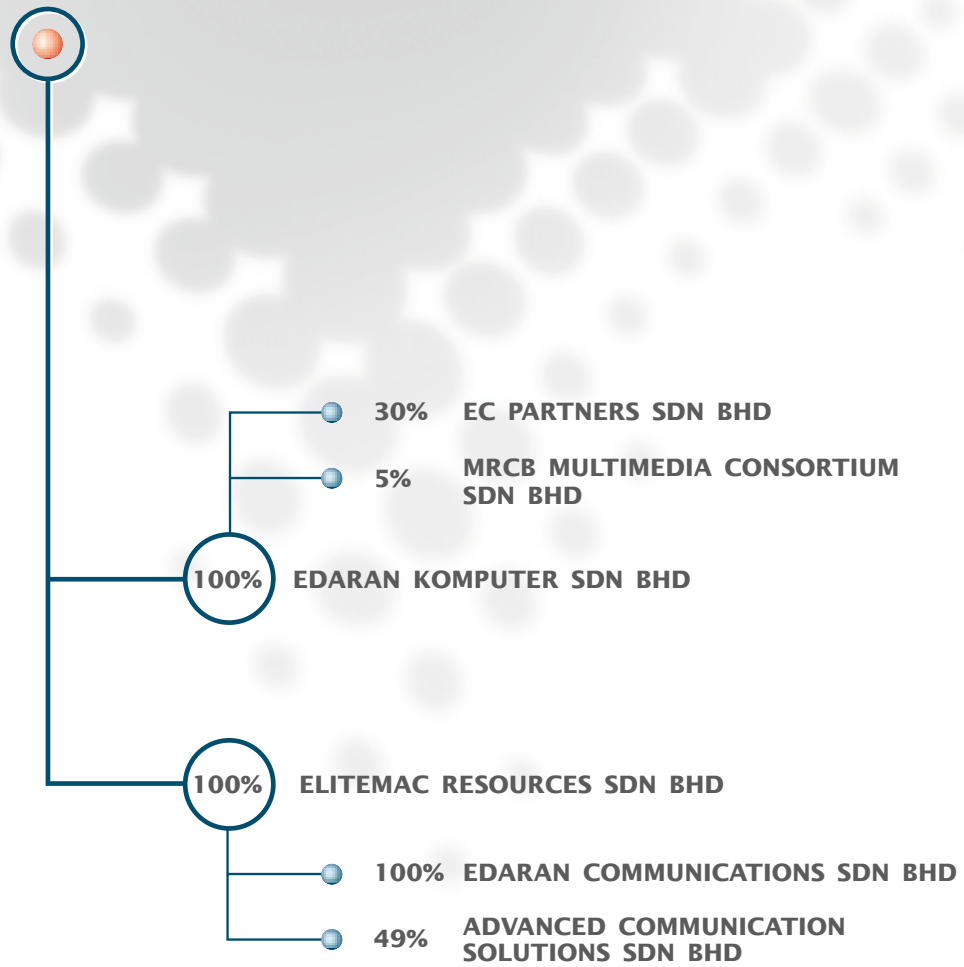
30% EC PARTNERS SDN BHD

5% MRCB MULTIMEDIA CONSORTIUM SDN BHD

100% EDARAN KOMPUTER SDN BHD

100% ELITEMAC RESOURCES SDN BHD

100% EDARAN COMMUNICATIONS SDN BHD

49% ADVANCED COMMUNICATION SOLUTIONS SDN BHD